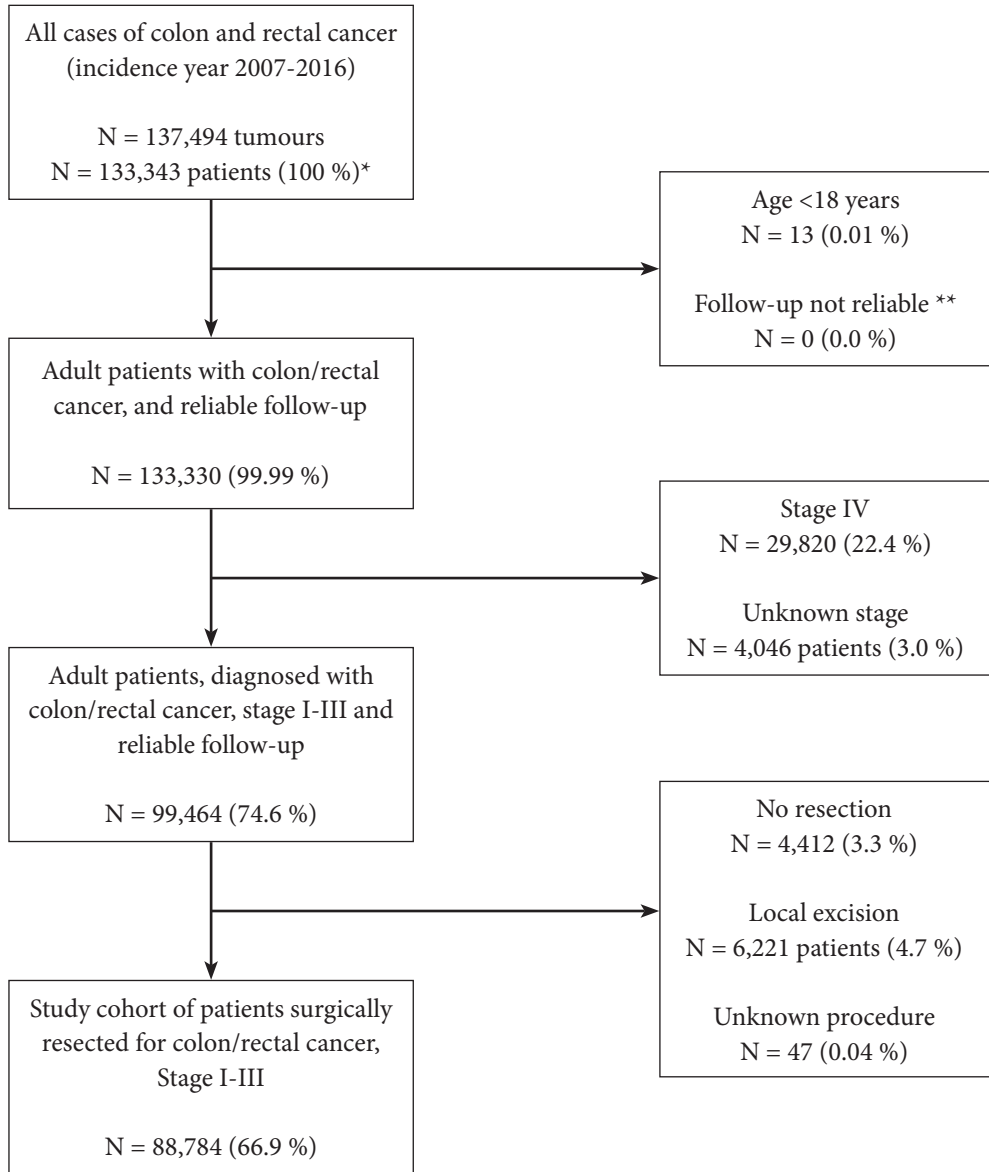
All cases of colon and rectal cancer (incidence year 2007-2016)

N = 137,494 tumours
N = 133,343 patients (100 %)*

Age <18 years
N = 13 (0.01 %)

Follow-up not reliable **
N = 0 (0.0 %)

Adult patients with colon/rectal cancer, and reliable follow-up

N = 133,330 (99.99 %)

Stage IV
N = 29,820 (22.4 %)

Unknown stage
N = 4,046 patients (3.0 %)

Adult patients, diagnosed with colon/rectal cancer, stage I-III and reliable follow-up

N = 99,464 (74.6 %)

No resection
N = 4,412 (3.3 %)

Local excision
N = 6,221 patients (4.7 %)

Unknown procedure
N = 47 (0.04 %)

Study cohort of patients surgically resected for colon/rectal cancer, Stage I-III

N = 88,784 (66.9 %)